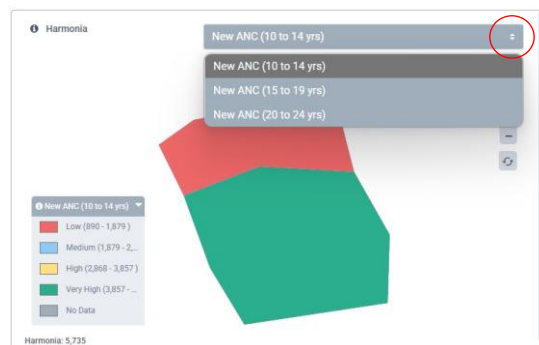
Harmonia

New ANC (10 to 14 yrs)

New ANC (10 to 14 yrs)
New ANC (15 to 19 yrs)
New ANC (20 to 24 yrs)

New ANC (10 to 14 yrs)
Low (890 - 1,879 )
Medium (1,879 - 2,...
High (2,868 - 3,857 )
Very High (3,857 - ...
No Data

Harmonia: 5,735